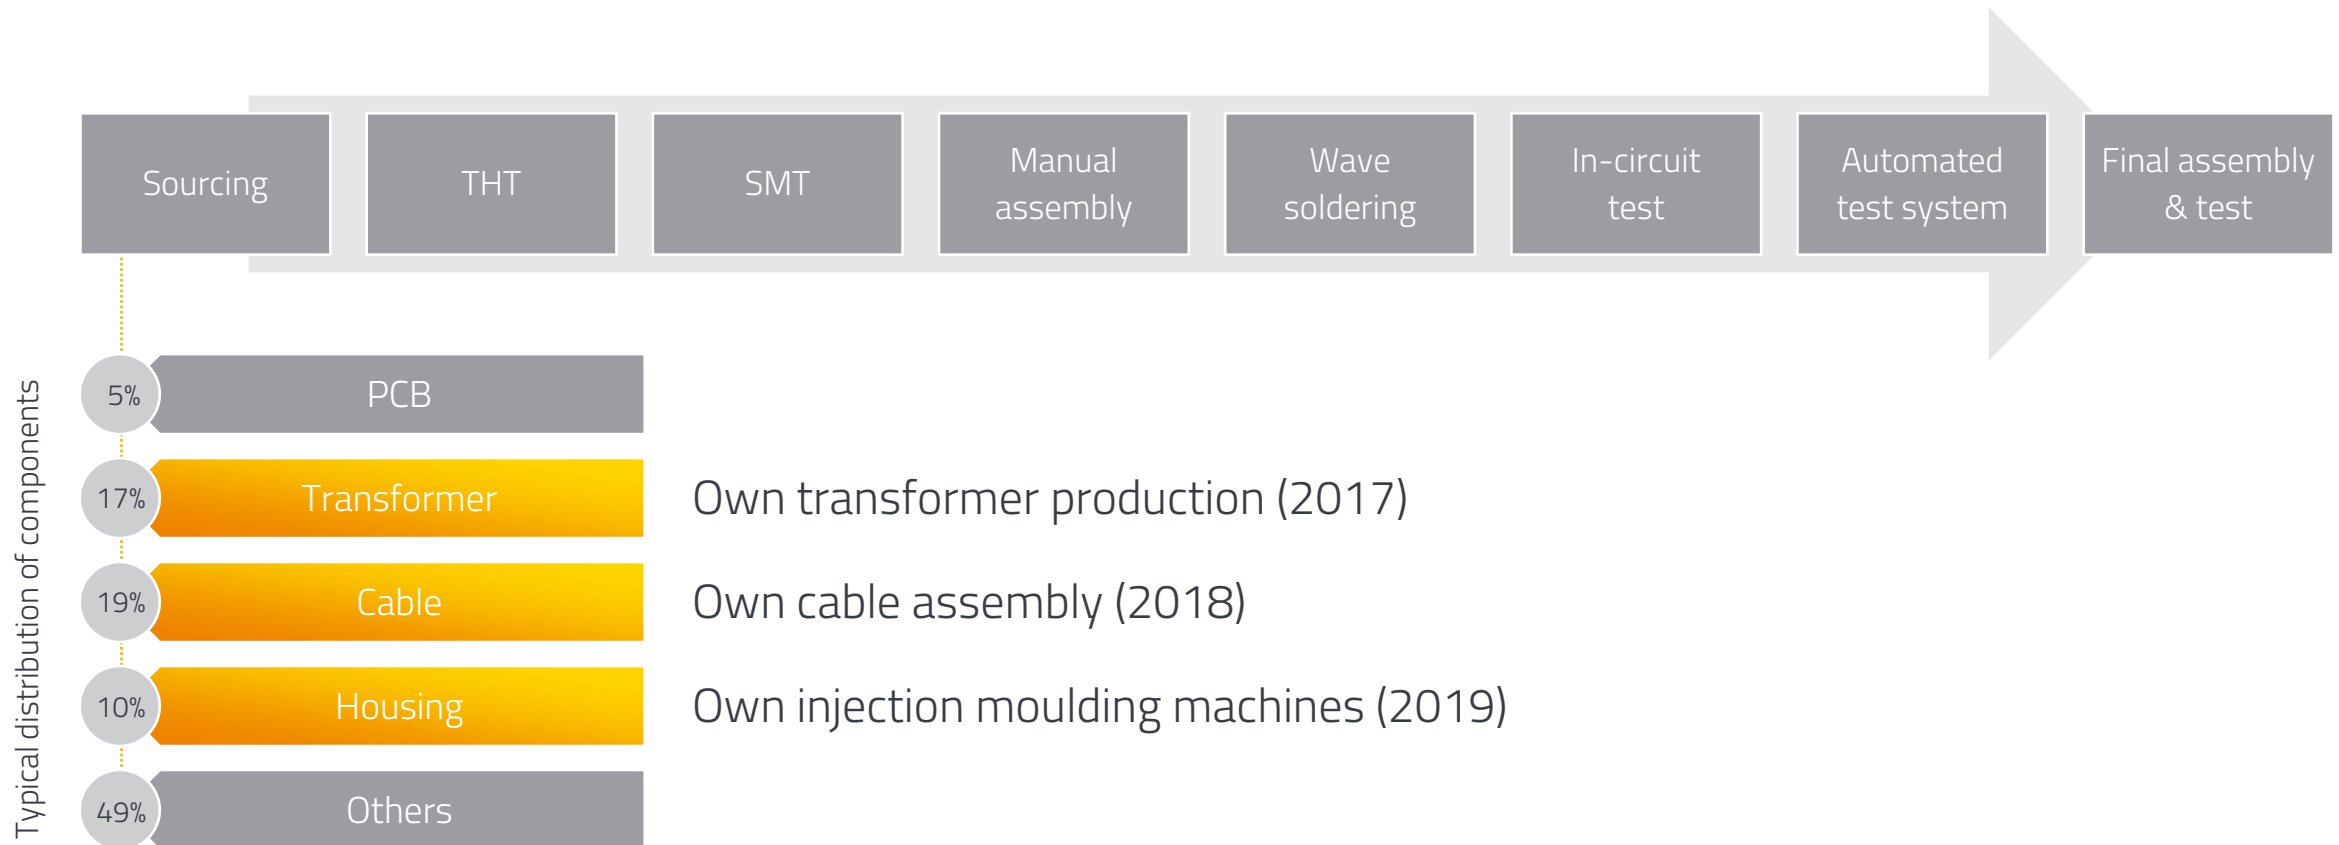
Sourcing

THT

SMT

Manual assembly

Wave soldering

In-circuit test

Automated test system

Final assembly & test

Typical distribution of components

5% PCB

17% Transformer

Own transformer production (2017)

19% Cable

Own cable assembly (2018)

10% Housing

Own injection moulding machines (2019)

49% Others